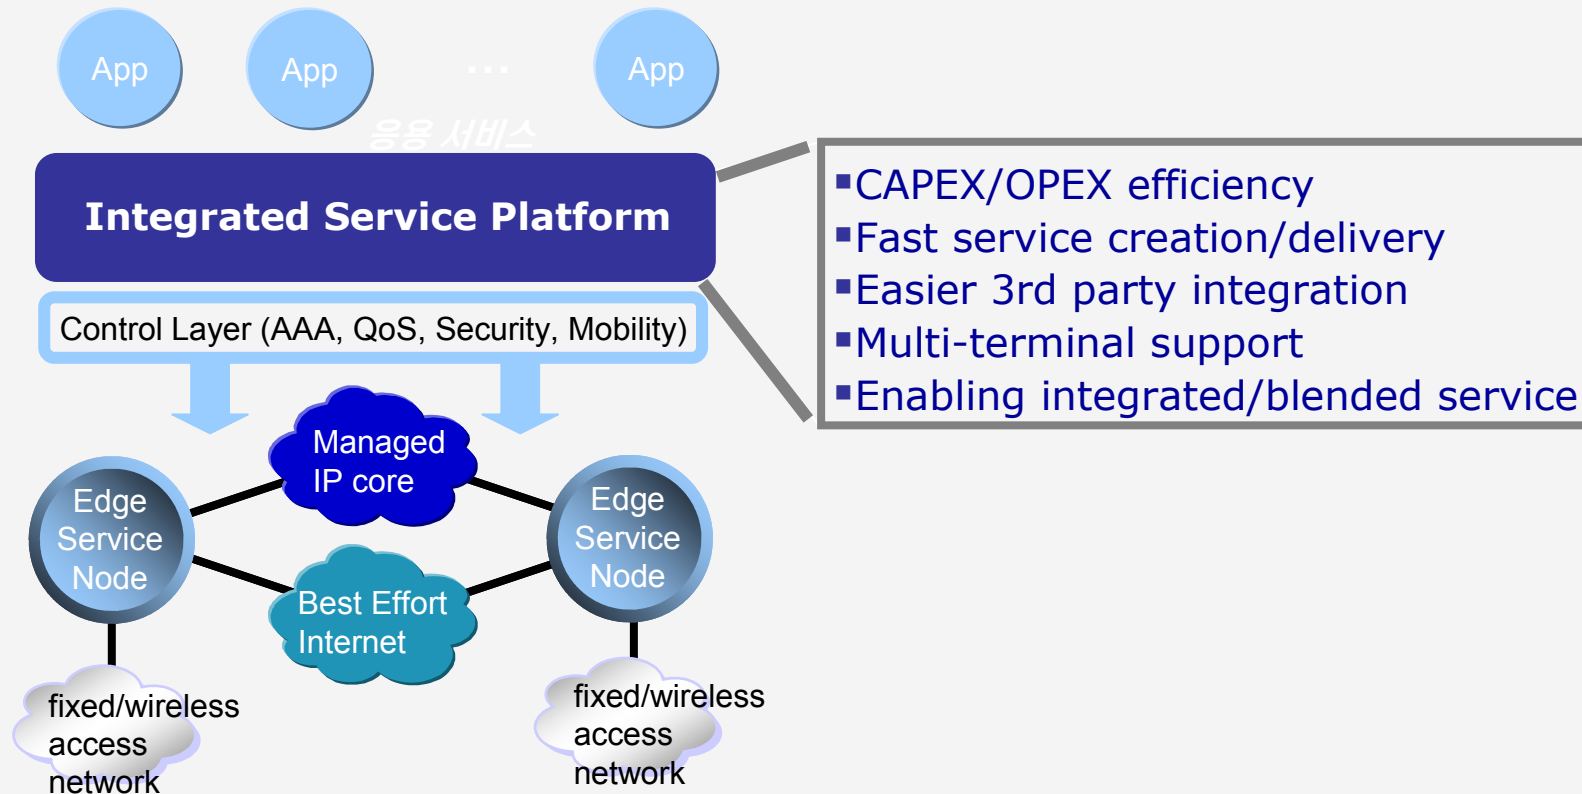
App App ... App

응용 서비스

Integrated Service Platform

Control Layer (AAA, QoS, Security, Mobility)

Managed IP core

Edge Service Node

Best Effort Internet

Edge Service Node

fixed/wireless access network

fixed/wireless access network

▪CAPEX/OPEX efficiency
▪Fast service creation/delivery
▪Easier 3rd party integration
▪Multi-terminal support
▪Enabling integrated/blended service